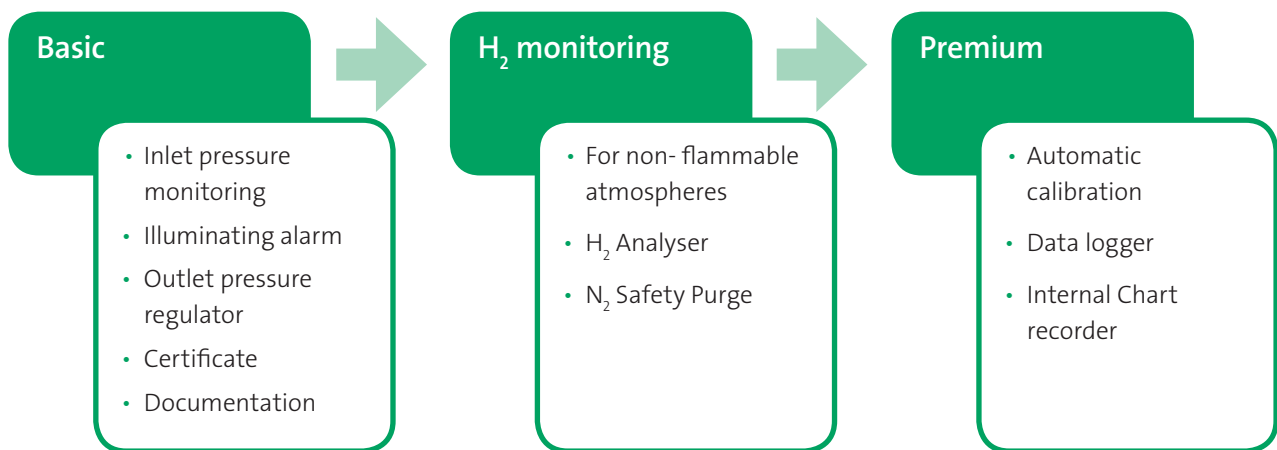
Basic

- Inlet pressure monitoring
- Illuminating alarm
- Outlet pressure regulator
- Certificate
- Documentation

$H_2$ monitoring

- For non- flammable atmospheres
- $H_2$ Analyser
- $N_2$ Safety Purge

Premium

- Automatic calibration
- Data logger
- Internal Chart recorder